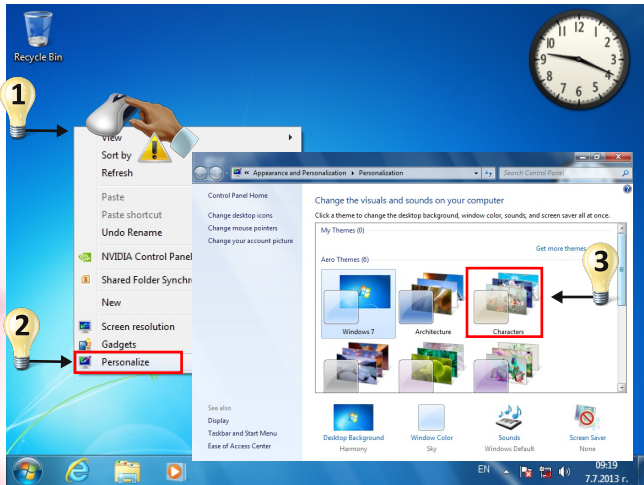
Recycle Bin

1

View
Sort by
Refresh

Paste
Paste shortcut
Undo Rename

NVIDIA Control Panel
Shared Folder Synchr

New

Screen resolution
Gadgets
Personalize

2

« Appearance and Personalization ▸ Personalization

Search Control Panel

Control Panel Home

Change desktop icons

Change mouse pointers

Change your account picture

Change the visuals and sounds on your computer

Click a theme to change the desktop background, window color, sounds, and screen saver all at once.

My Themes (0)

Get more themes

Aero Themes (6)

Windows 7

Architecture

Characters

3

See also

Display

Taskbar and Start Menu

Ease of Access Center

Desktop Background
Harmony

Window Color
Sky

Sounds
Windows Default

Screen Saver
None

EN

09:19
7.7.2013 г.